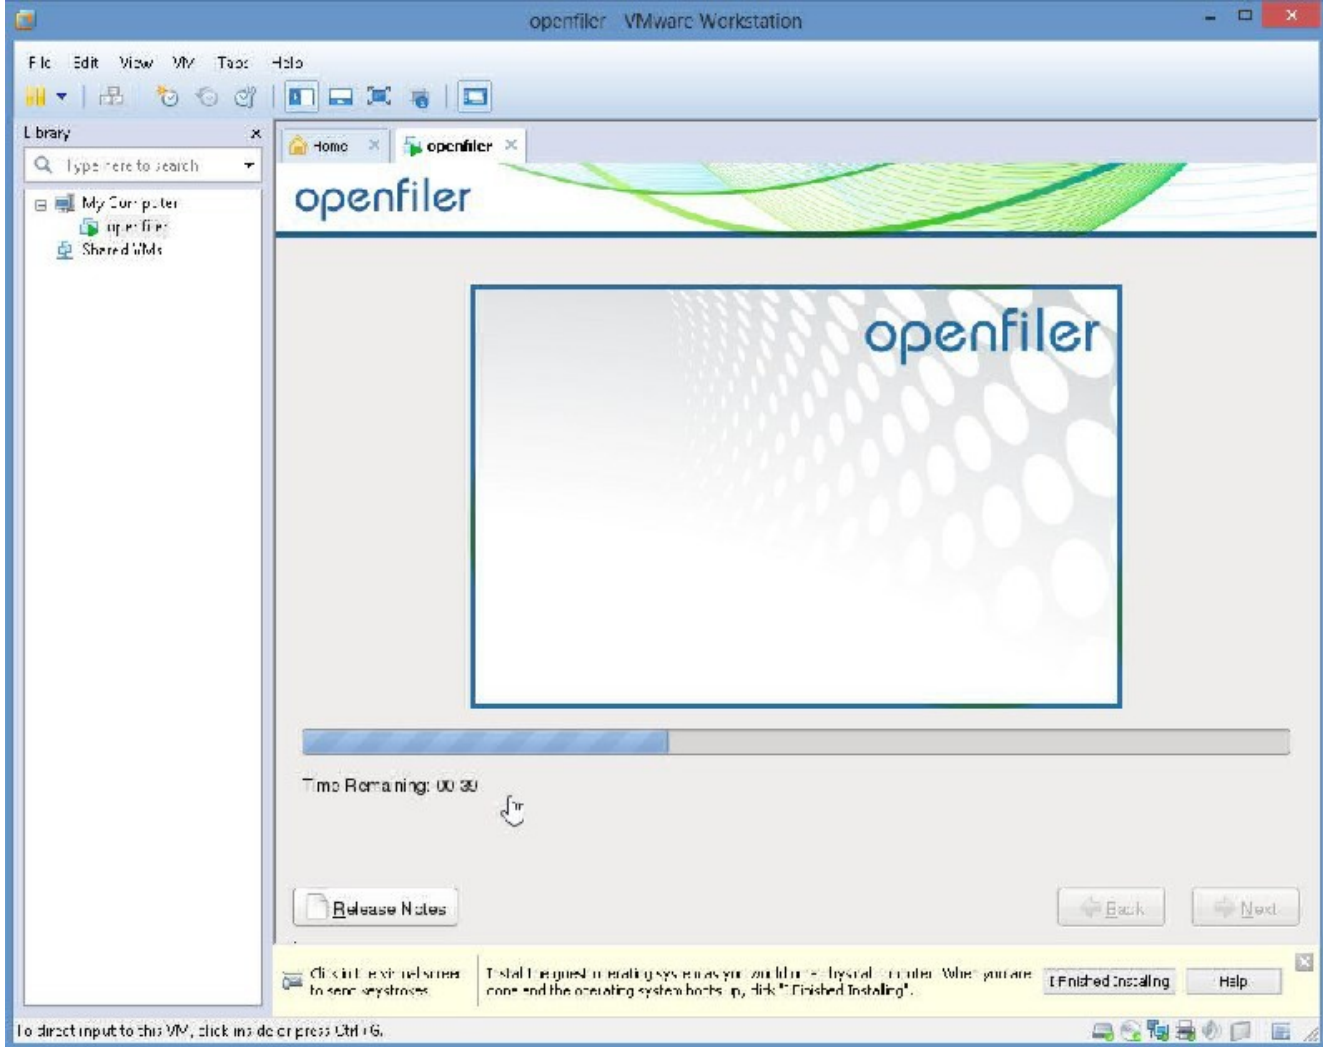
openfiler - VMware Workstation

File Edit View VM Tabs Help

Library

Type here to search

My Computer
openfiler
Shared VMs

Home
openfiler

openfiler

openfiler

Time Remaining: 00:30

Release Notes

Back Next

Click in the virtual screen to send keystrokes

Install the guest operating system as you would on a physical computer. When you are done and the operating system boots up, click "I Finished Installing".

I Finished Installing

Help

To direct input to this VM, click inside or press Ctrl+G.